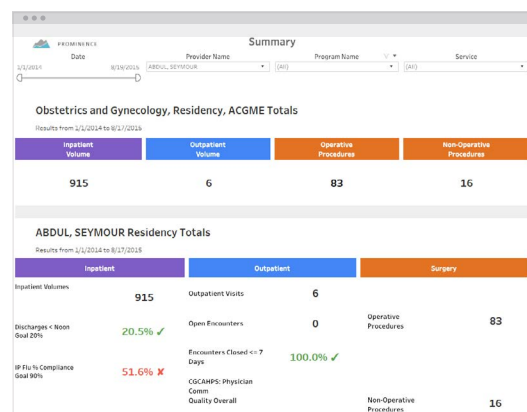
PROMINENCE

Summary

Date

1/1/2014 8/19/2015

Provider Name

ABDUL, SEYMOUR

Program Name

(All)

Service

(All)

Obstetrics and Gynecology, Residency, ACGME Totals

Results from 1/1/2014 to 8/17/2015

| Inpatient Volume | Outpatient Volume | Operative Procedures | Non-Operative Procedures |
|---|---|---|---|
| 915 | 6 | 83 | 16 |

ABDUL, SEYMOUR Residency Totals

Results from 1/1/2014 to 8/17/2015

| Inpatient | | Outpatient | | Surgery | |
|---|---|---|---|---|---|
| Inpatient Volumes | 915 | Outpatient Visits | 6 | Operative Procedures | 83 |
| Discharges < Noon Goal 20% | 20.5% ✓ | Open Encounters | 0 | | |
| IP Flu % Compliance Goal 90% | 51.6% ✗ | Encounters Closed <= 7 Days | 100.0% ✓ | | |
| | | CGCAHPS: Physician Comm Quality Overall | | Non-Operative Procedures | 16 |